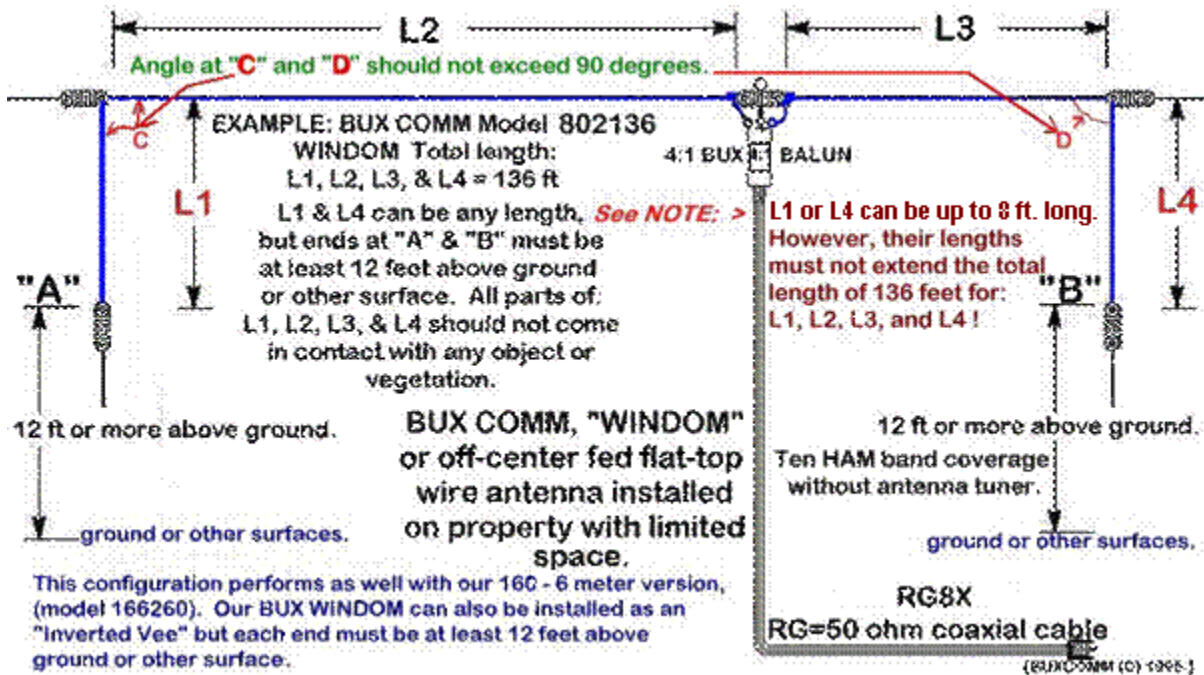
L2

L3

Angle at "C" and "D" should not exceed 90 degrees.

C

D

EXAMPLE: BUX COMM Model 802136
WINDOM Total length:
L1, L2, L3, & L4 = 136 ft

4:1 BUX BALUN

L1

L4

L1 & L4 can be any length, but ends at "A" & "B" must be at least 12 feet above ground or other surface. All parts of: L1, L2, L3, & L4 should not come in contact with any object or vegetation.

See NOTE: >

L1 or L4 can be up to 8 ft. long. However, their lengths must not extend the total length of 136 feet for: L1, L2, L3, and L4 !

"A"

"B"

12 ft or more above ground.

12 ft or more above ground.

BUX COMM, "WINDOM" or off-center fed flat-top wire antenna installed on property with limited space.

Ten HAM band coverage without antenna tuner.

ground or other surfaces.

ground or other surfaces.

This configuration performs as well with our 160 - 6 meter version, (model 166260). Our BUX WINDOM can also be installed as an "Inverted Vee" but each end must be at least 12 feet above ground or other surface.

RG8X
RG=50 ohm coaxial cable

(BUXCOMM (C) 1995.)